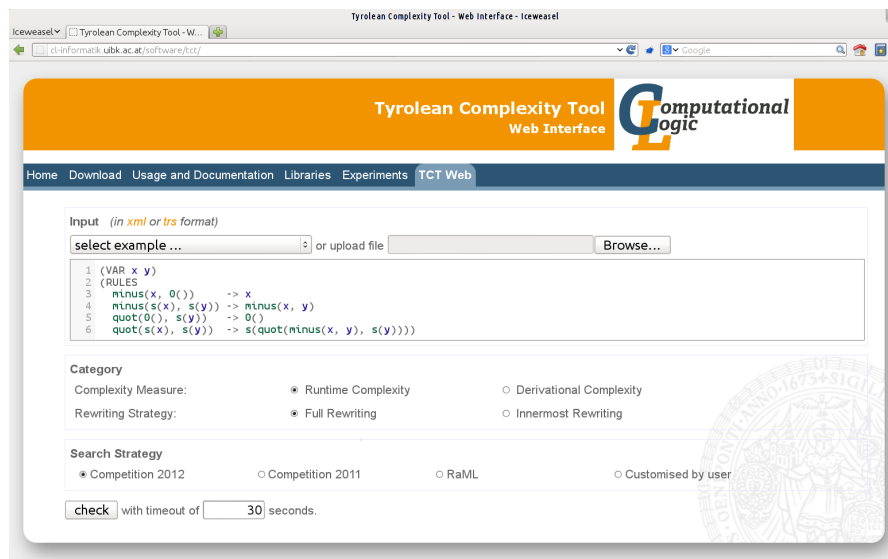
Tyrolean Complexity Tool - Web Interface - Iceweasel

Iceweasel Tyrolean Complexity Tool - W...

cl-informatik.uibk.ac.at/software/tct/

Google

Tyrolean Complexity Tool
Web Interface

Computational Logic

Home Download Usage and Documentation Libraries Experiments TCT Web

Input (in xml or trs format)

select example ... or upload file Browse...

1 (VAR x y)
2 (RULES
3 minus(x, 0()) -> x
4 minus(s(x), s(y)) -> minus(x, y)
5 quot(0(), s(y)) -> 0()
6 quot(s(x), s(y)) -> s(quot(minus(x, y), s(y))))

Category

Complexity Measure: Runtime Complexity Derivational Complexity

Rewriting Strategy: Full Rewriting Innermost Rewriting

Search Strategy

Competition 2012 Competition 2011 RaML Customised by user

check with timeout of 30 seconds.